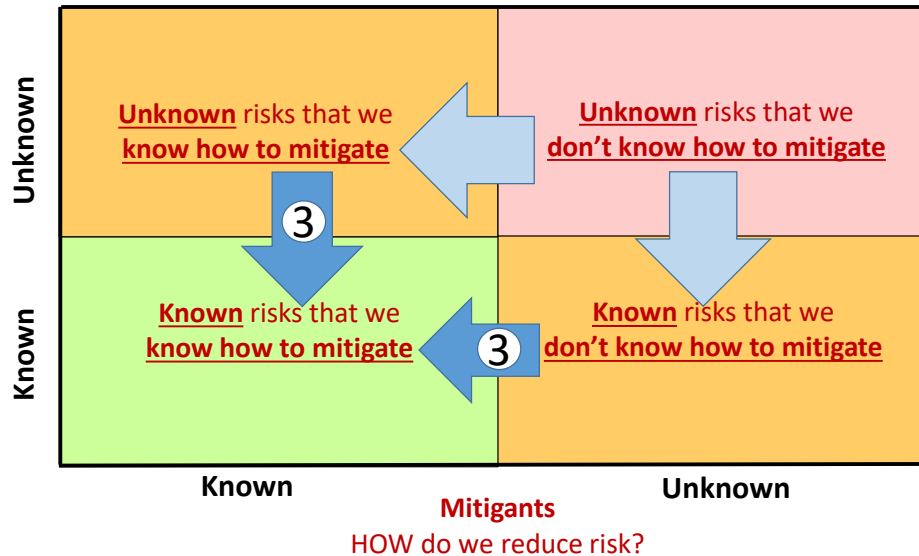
Unknown

Unknown risks that we know how to mitigate

Unknown risks that we don't know how to mitigate

3

Known

Known risks that we know how to mitigate

3

Known risks that we don't know how to mitigate

Known

Unknown

Mitigants
HOW do we reduce risk?